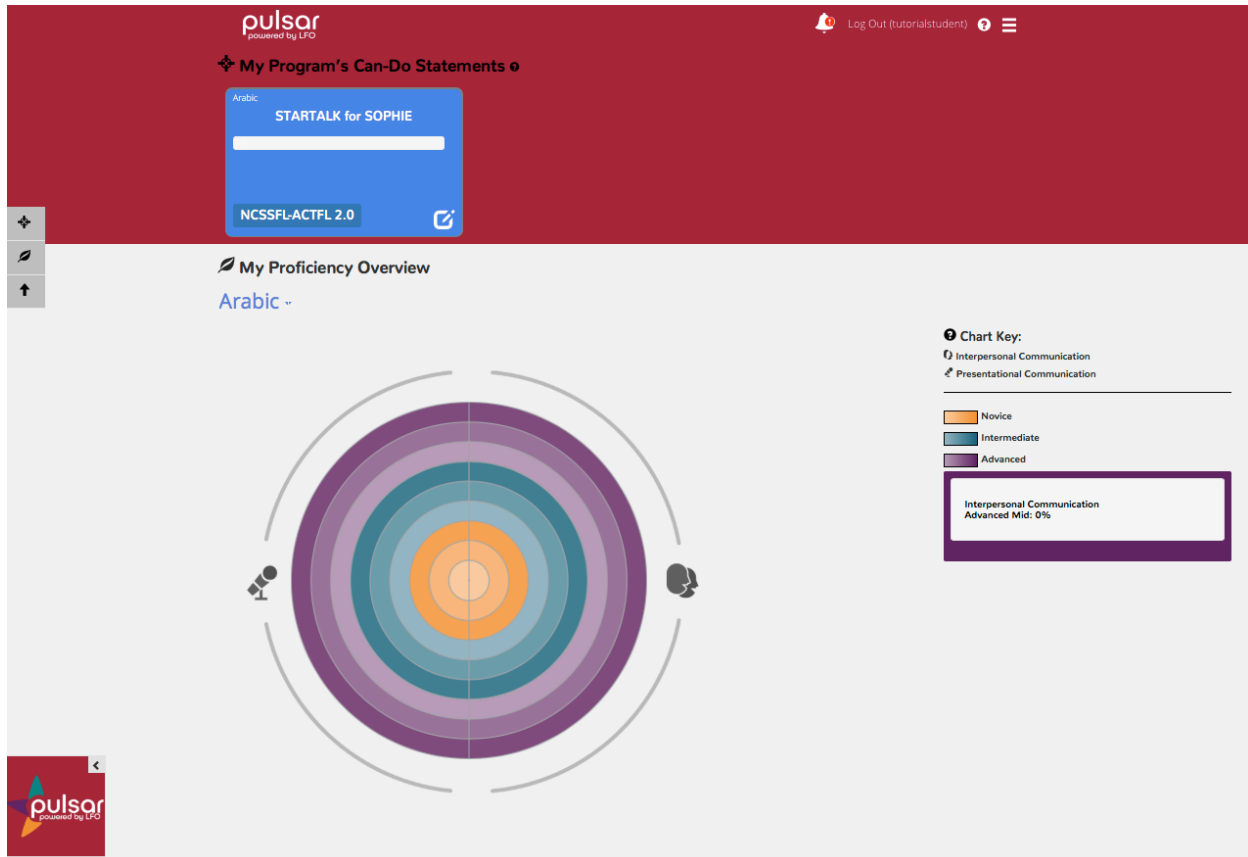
pulsar
powered by LFO

Log Out (tutorialstudent)

My Program's Can-Do Statements

Arabic
STARTALK for SOPHIE
NCSSFL-ACTFL 2.0

My Proficiency Overview

Arabic

Chart Key:
Interpersonal Communication
Presentational Communication

Novice
Intermediate
Advanced

Interpersonal Communication
Advanced Mid: 0%

pulsar
powered by LFO